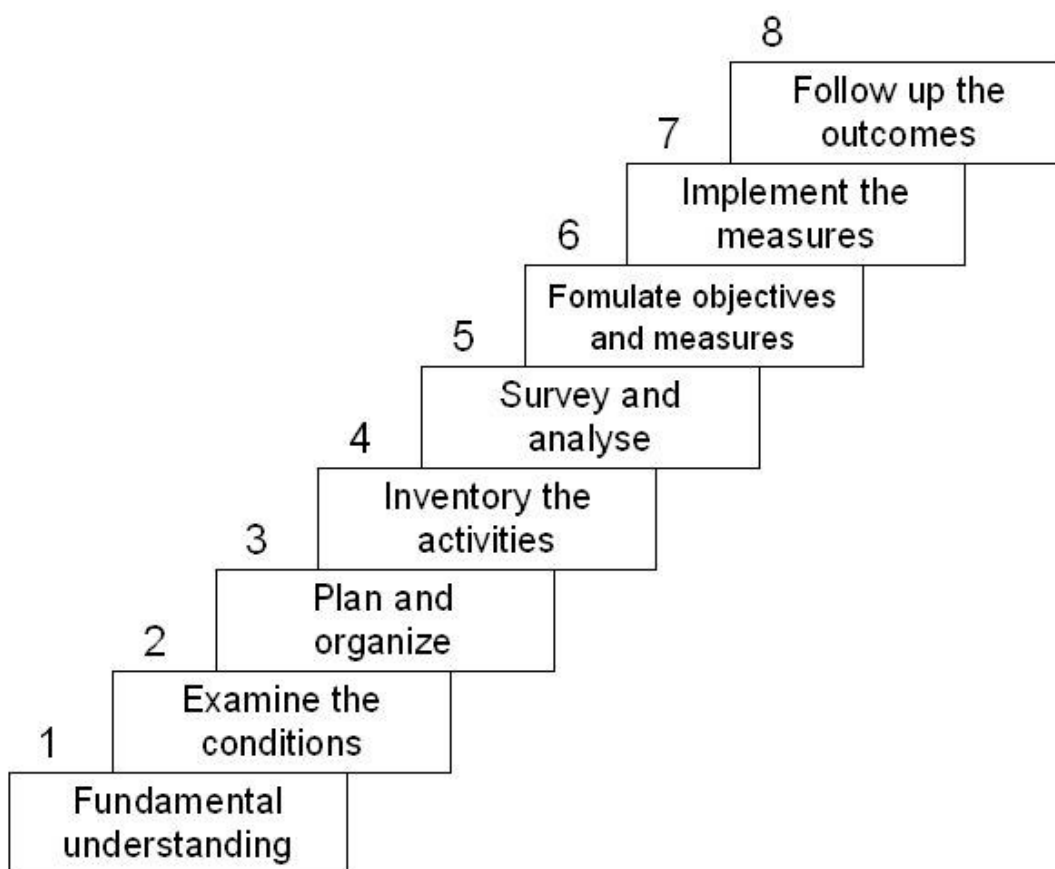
1
Fundamental understanding

2
Examine the conditions

3
Plan and organize

4
Inventory the activities

5
Survey and analyse

6
Fomulate objectives and measures

7
Implement the measures

8
Follow up the outcomes